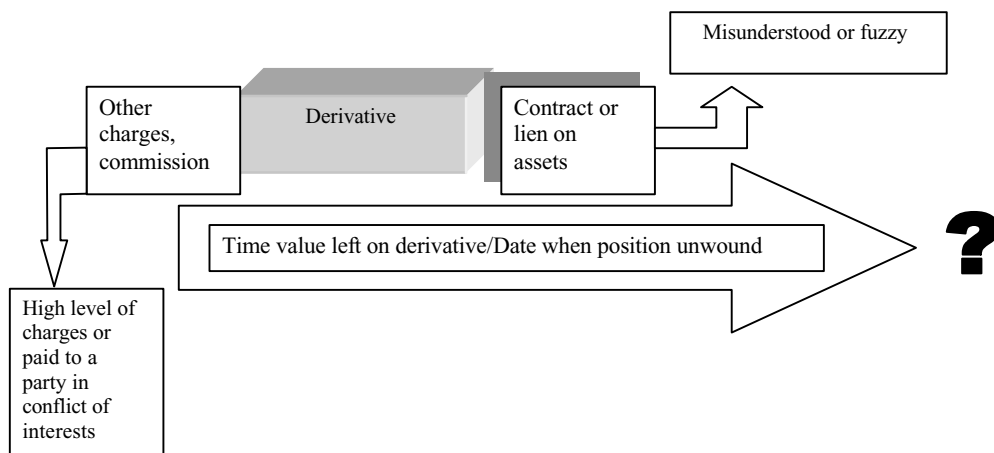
Misunderstood or fuzzy

Other charges, commission

Derivative

Contract or lien on assets

Time value left on derivative/Date when position unwound

?

High level of charges or paid to a party in conflict of interests